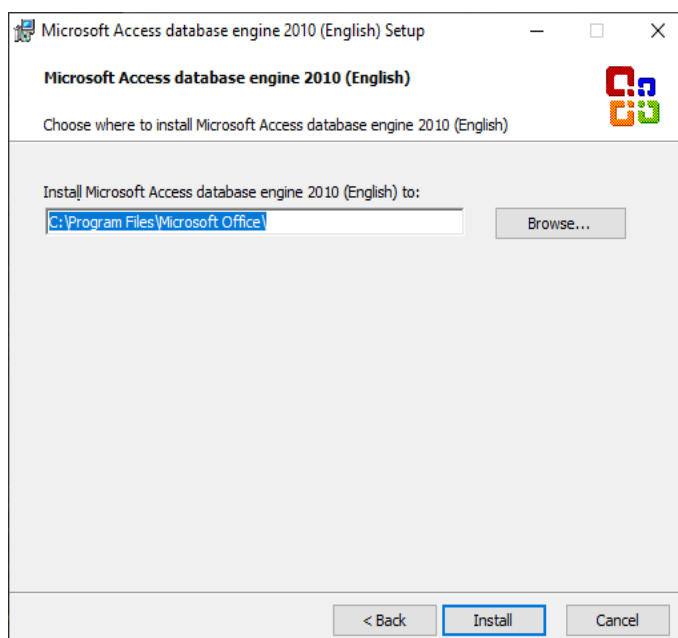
Microsoft Access database engine 2010 (English) Setup

Microsoft Access database engine 2010 (English)

Choose where to install Microsoft Access database engine 2010 (English)

Install Microsoft Access database engine 2010 (English) to:

C:\Program Files\Microsoft Office\

Browse...

< Back

Install

Cancel